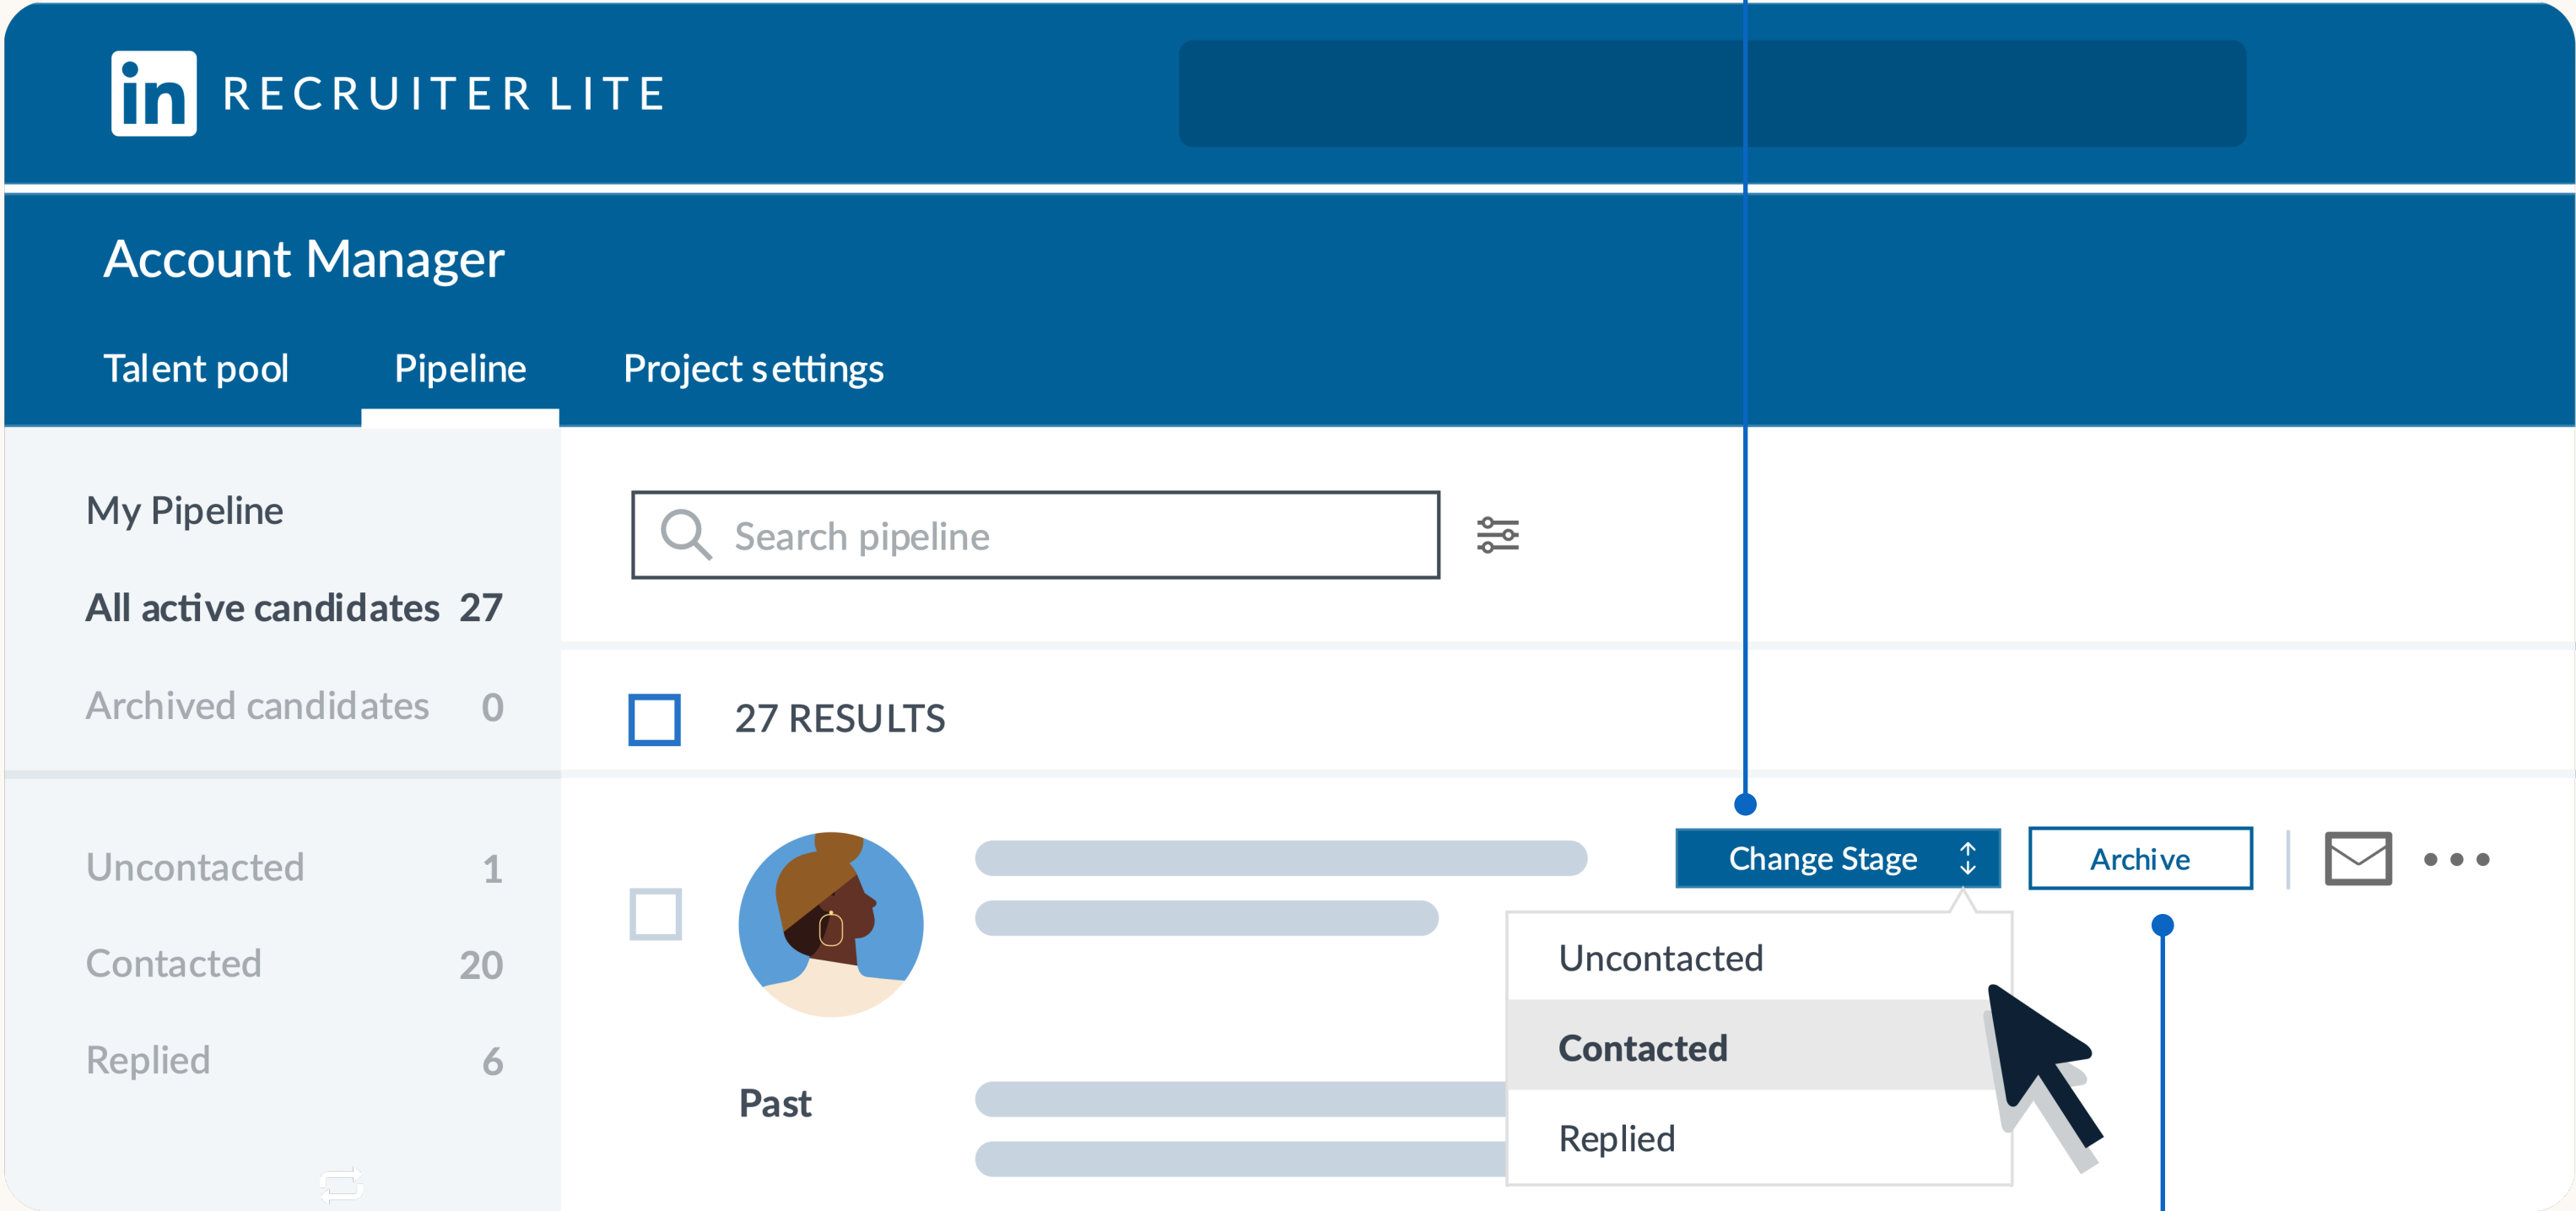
in RECRUITER LITE

Account Manager

Talent pool Pipeline Project settings

My Pipeline

All active candidates 27

Archived candidates 0

Uncontacted 1

Contacted 20

Replied 6

Search pipeline

27 RESULTS

Change Stage

Archive

Uncontacted

Contacted

Replied

Past